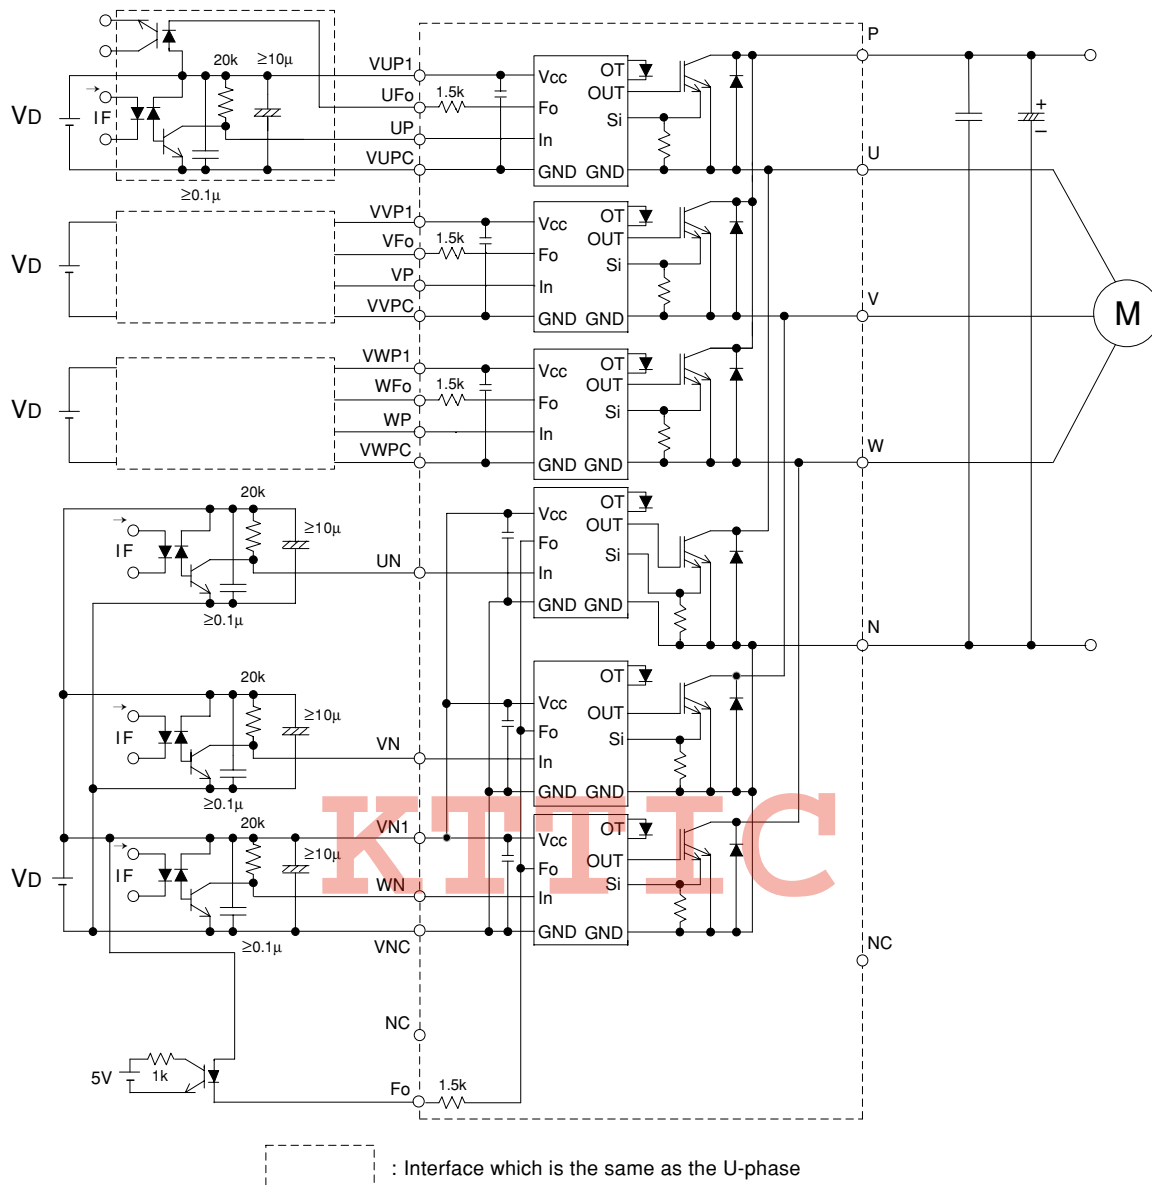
VD
IF
20k
≥10μ
≥0.1μ
VUP1
UFo
UP
VUPC
1.5k
Vcc
Fo
In
GND
OT
OUT
Si
GND
P
U

VD
VVP1
VFo
VP
VVPC
1.5k
Vcc
Fo
In
GND
OT
OUT
Si
GND
V
M

VD
VWP1
WFo
WP
VWPC
1.5k
Vcc
Fo
In
GND
OT
OUT
Si
GND
W

IF
20k
≥10μ
≥0.1μ
UN
Vcc
Fo
In
GND
OT
OUT
Si
GND
N

IF
20k
≥10μ
≥0.1μ
VN
Vcc
Fo
In
GND
OT
OUT
Si
GND

VD
IF
20k
≥10μ
≥0.1μ
VN1
WN
VNC
Vcc
Fo
In
GND
OT
OUT
Si
GND
NC

KTTIC

NC
5V
1k
Fo
1.5k

: Interface which is the same as the U-phase